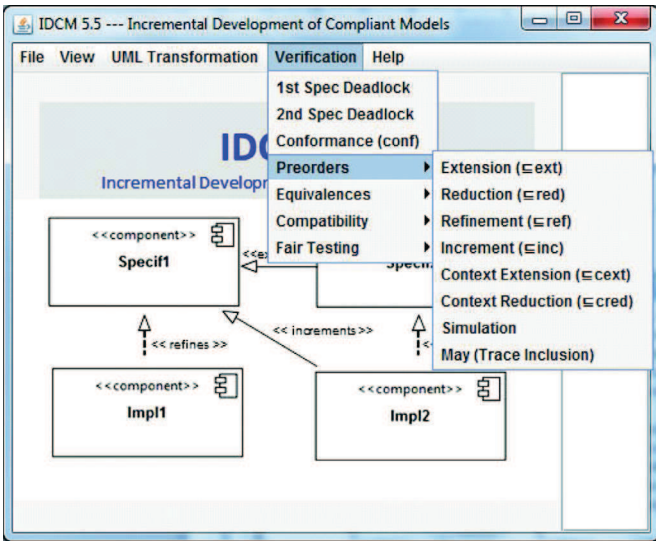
IDCM 5.5 --- Incremental Development of Compliant Models

File View UML Transformation Verification Help

1st Spec Deadlock
2nd Spec Deadlock
Conformance (conf)
Preorders
Equivalences
Compatibility
Fair Testing

Extension ($\sqsubseteq$ext)
Reduction ($\sqsubseteq$red)
Refinement ($\sqsubseteq$ref)
Increment ($\sqsubseteq$inc)
Context Extension ($\sqsubseteq$cext)
Context Reduction ($\sqsubseteq$cred)
Simulation
May (Trace Inclusion)

IDC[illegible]
Incremental Develop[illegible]

<<component>>
Specif1

<<ex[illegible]

Speci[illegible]

<< refines >>

<< increments >>

<<component>>
Impl1

<<component>>
Impl2